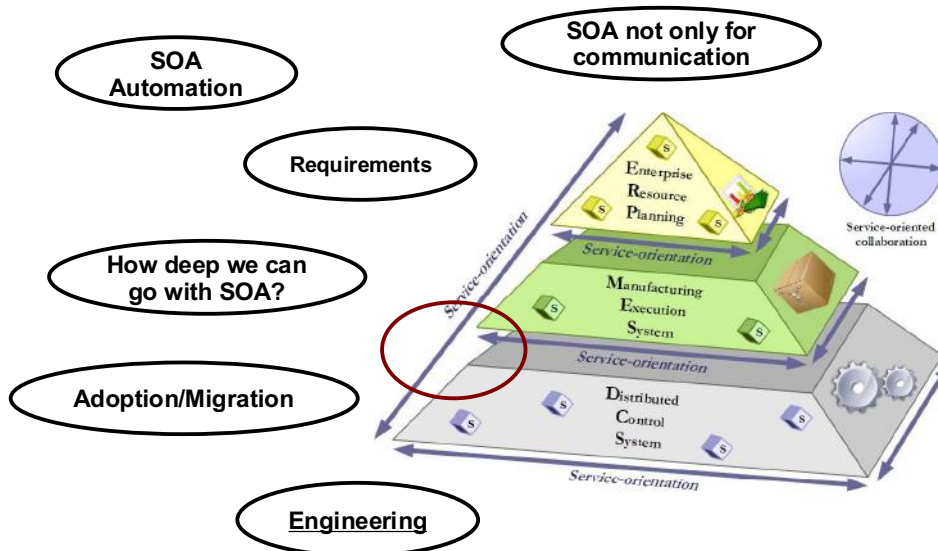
SOA Automation

SOA not only for communication

Requirements

How deep we can go with SOA?

Adoption/Migration

Engineering

Enterprise Resource Planning

S

S

S

Service-orientation

Manufacturing Execution System

S

S

Service-orientation

Distributed Control System

S

S

S

S

S

Service-orientation

Service-orientation

Service-oriented collaboration